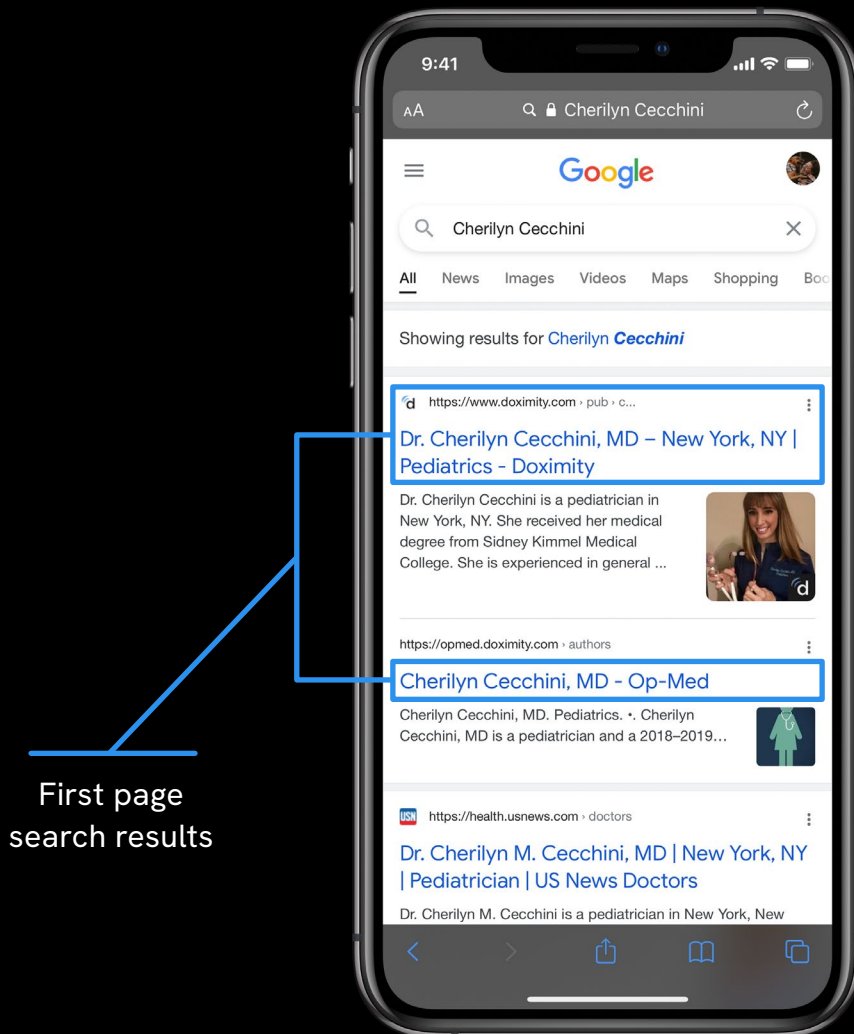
9:41

AA Cherilyn Cecchini

Google

Cherilyn Cecchini

All News Images Videos Maps Shopping Boo

Showing results for Cherilyn Cecchini

https://www.doximity.com › pub › c...

Dr. Cherilyn Cecchini, MD – New York, NY | Pediatrics - Doximity

Dr. Cherilyn Cecchini is a pediatrician in New York, NY. She received her medical degree from Sidney Kimmel Medical College. She is experienced in general ...

https://opmed.doximity.com › authors

Cherilyn Cecchini, MD - Op-Med

Cherilyn Cecchini, MD. Pediatrics. •. Cherilyn Cecchini, MD is a pediatrician and a 2018–2019...

https://health.usnews.com › doctors

Dr. Cherilyn M. Cecchini, MD | New York, NY | Pediatrician | US News Doctors

Dr. Cherilyn M. Cecchini is a pediatrician in New York, New

First page search results